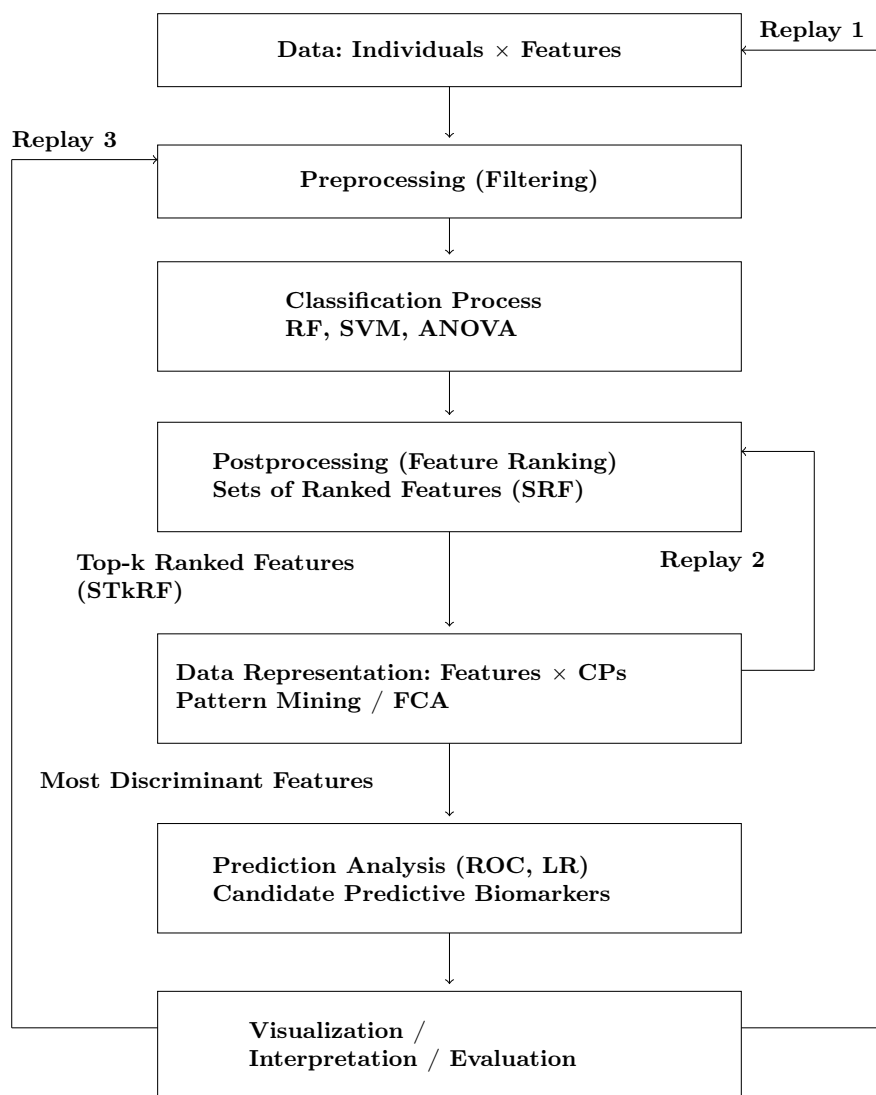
Replay 1

Data: Individuals $\times$ Features

Replay 3

Preprocessing (Filtering)

Classification Process
RF, SVM, ANOVA

Postprocessing (Feature Ranking)
Sets of Ranked Features (SRF)

Top-k Ranked Features (STkRF)

Replay 2

Data Representation: Features $\times$ CPs
Pattern Mining / FCA

Most Discriminant Features

Prediction Analysis (ROC, LR)
Candidate Predictive Biomarkers

Visualization /
Interpretation / Evaluation